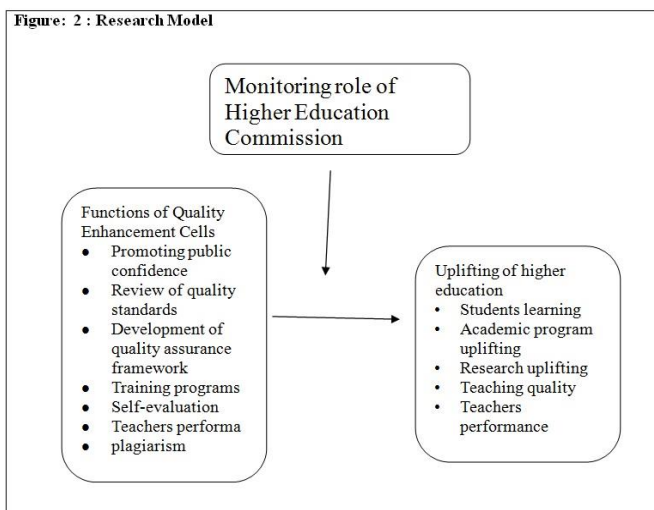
Figure: 2 : Research Model

Monitoring role of Higher Education Commission

Functions of Quality Enhancement Cells
- Promoting public confidence
- Review of quality standards
- Development of quality assurance framework
- Training programs
- Self-evaluation
- Teachers performa
- plagiarism

Uplifting of higher education
- Students learning
- Academic program uplifting
- Research uplifting
- Teaching quality
- Teachers performance